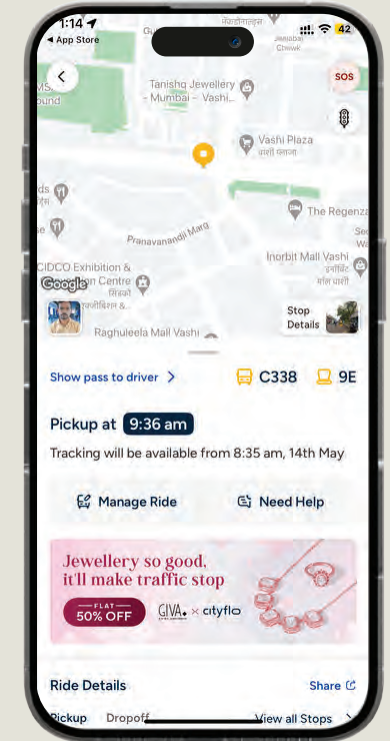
1:14
◀ App Store
42
SOS
Tanishq Jewellery - Mumbai - Vashi
Vashi Plaza
वाशी प्लाझा
The Regenza
Pranavanandji Marg
Inorbit Mall Vashi
इनॉर्बिट
CIDCO Exhibition & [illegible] Centre
सिडको
Google
Stop Details
Raghuleela Mall Vashi
Show pass to driver >
C338
9E
Pickup at 9:36 am
Tracking will be available from 8:35 am, 14th May
Manage Ride
Need Help
Jewellery so good, it'll make traffic stop
FLAT 50% OFF
GIVA × cityflo
Ride Details
Share
Pickup
Dropoff
View all Stops